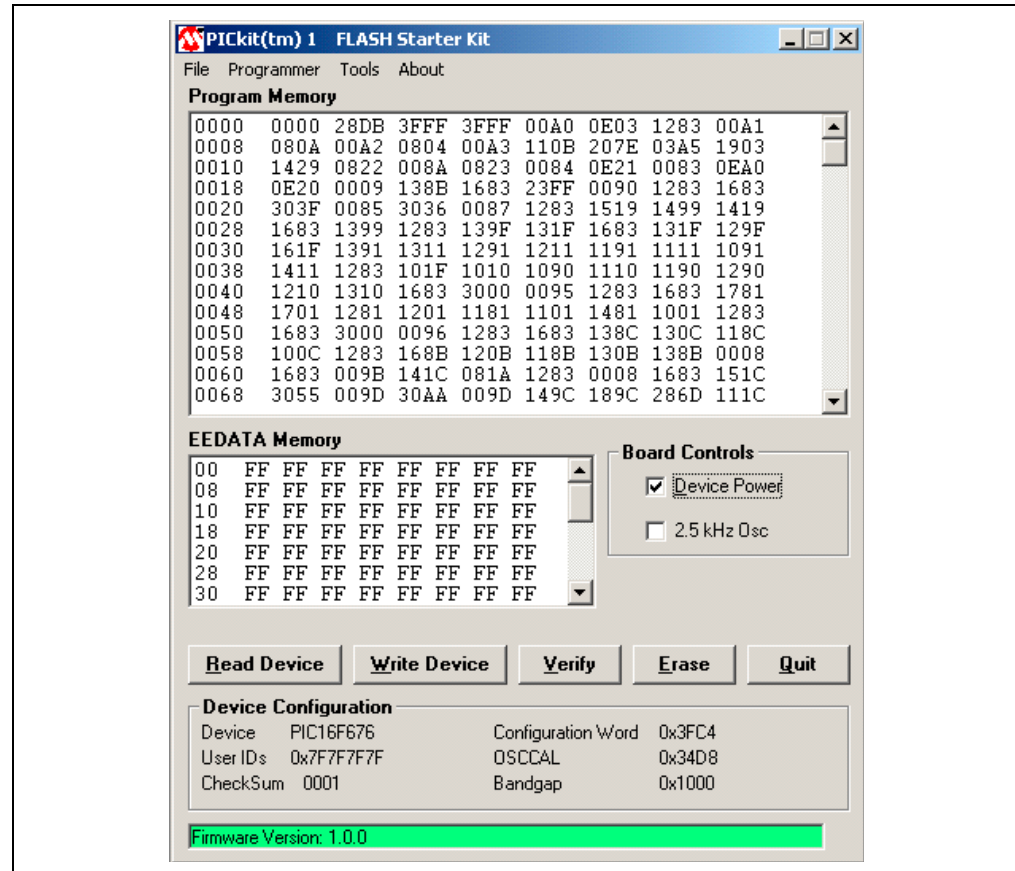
PICkit(tm) 1 FLASH Starter Kit

File Programmer Tools About

Program Memory

0000 0000 28DB 3FFF 3FFF 00A0 0E03 1283 00A1
0008 080A 00A2 0804 00A3 110B 207E 03A5 1903
0010 1429 0822 008A 0823 0084 0E21 0083 0EA0
0018 0E20 0009 138B 1683 23FF 0090 1283 1683
0020 303F 0085 3036 0087 1283 1519 1499 1419
0028 1683 1399 1283 139F 131F 1683 131F 129F
0030 161F 1391 1311 1291 1211 1191 1111 1091
0038 1411 1283 101F 1010 1090 1110 1190 1290
0040 1210 1310 1683 3000 0095 1283 1683 1781
0048 1701 1281 1201 1181 1101 1481 1001 1283
0050 1683 3000 0096 1283 1683 138C 130C 118C
0058 100C 1283 168B 120B 118B 130B 138B 0008
0060 1683 009B 141C 081A 1283 0008 1683 151C
0068 3055 009D 30AA 009D 149C 189C 286D 111C

EEDATA Memory

00 FF FF FF FF FF FF FF FF
08 FF FF FF FF FF FF FF FF
10 FF FF FF FF FF FF FF FF
18 FF FF FF FF FF FF FF FF
20 FF FF FF FF FF FF FF FF
28 FF FF FF FF FF FF FF FF
30 FF FF FF FF FF FF FF FF

Board Controls
Device Power
2.5 kHz Osc

Read Device Write Device Verify Erase Quit

Device Configuration
Device PIC16F676
User IDs 0x7F7F7F7F
CheckSum 0001
Configuration Word 0x3FC4
OSCCAL 0x34D8
Bandgap 0x1000

Firmware Version: 1.0.0